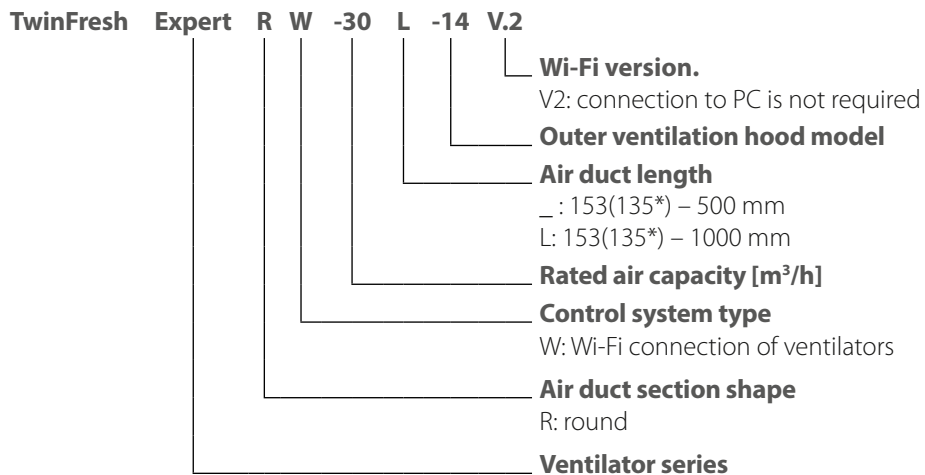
TwinFresh Expert R W -30 L -14 V.2

Wi-Fi version.
V2: connection to PC is not required

Outer ventilation hood model

Air duct length
_ : 153(135*) – 500 mm
L: 153(135*) – 1000 mm

Rated air capacity [$m^3/h$]

Control system type
W: Wi-Fi connection of ventilators

Air duct section shape
R: round

Ventilator series